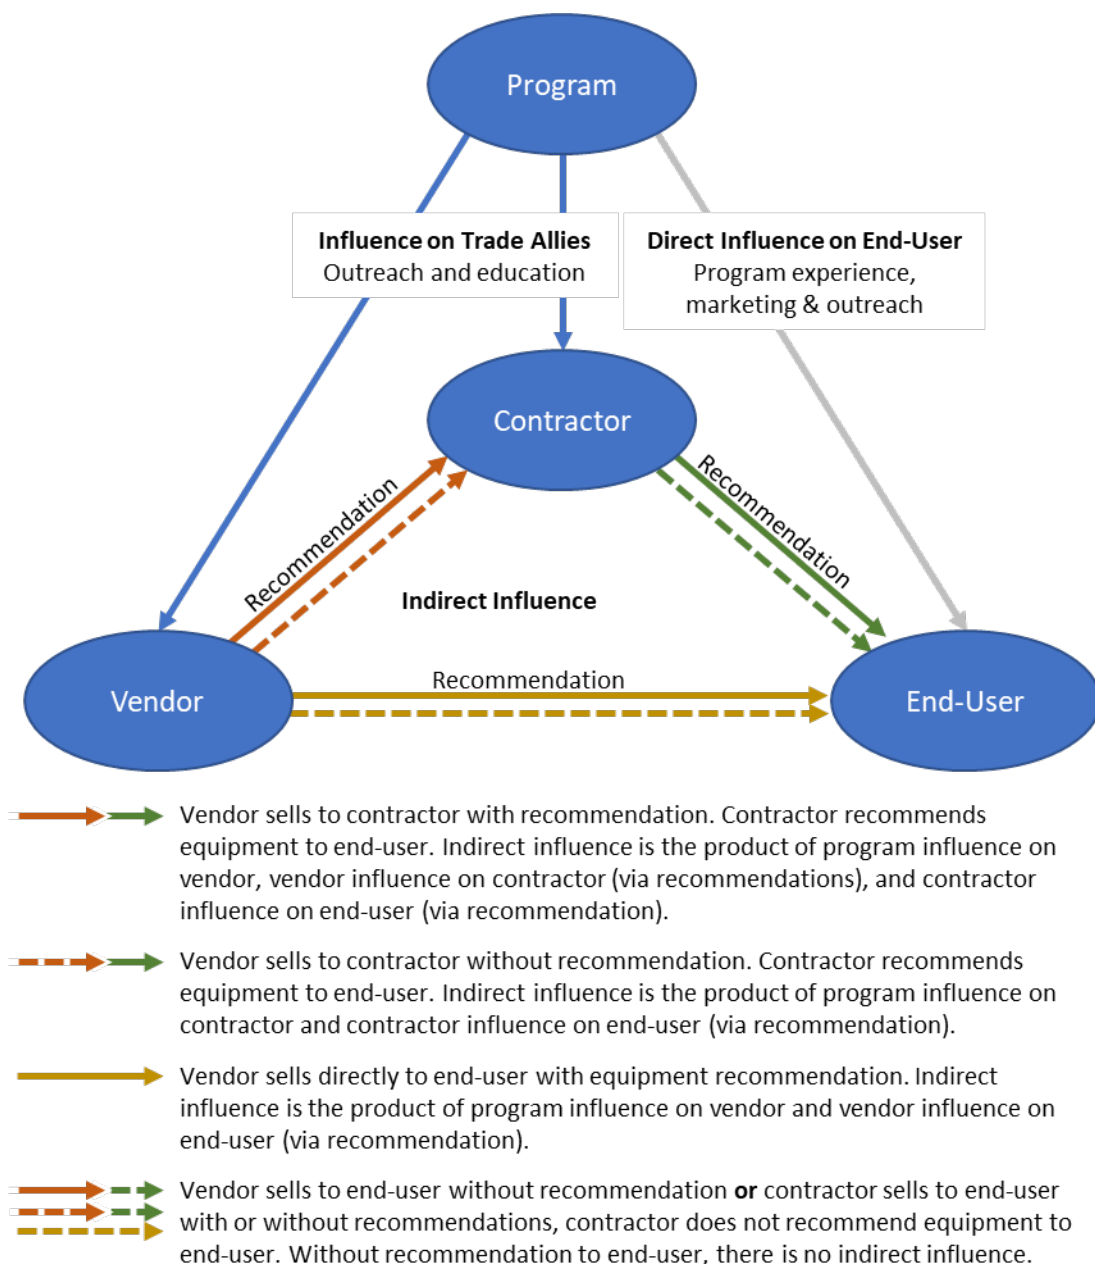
Program

**Influence on Trade Allies**
Outreach and education

**Direct Influence on End-User**
Program experience, marketing & outreach

Contractor

Recommendation

Recommendation

**Indirect Influence**

Vendor

Recommendation

End-User

Vendor sells to contractor with recommendation. Contractor recommends equipment to end-user. Indirect influence is the product of program influence on vendor, vendor influence on contractor (via recommendations), and contractor influence on end-user (via recommendation).

Vendor sells to contractor without recommendation. Contractor recommends equipment to end-user. Indirect influence is the product of program influence on contractor and contractor influence on end-user (via recommendation).

Vendor sells directly to end-user with equipment recommendation. Indirect influence is the product of program influence on vendor and vendor influence on end-user (via recommendation).

Vendor sells to end-user without recommendation **or** contractor sells to end-user with or without recommendations, contractor does not recommend equipment to end-user. Without recommendation to end-user, there is no indirect influence.